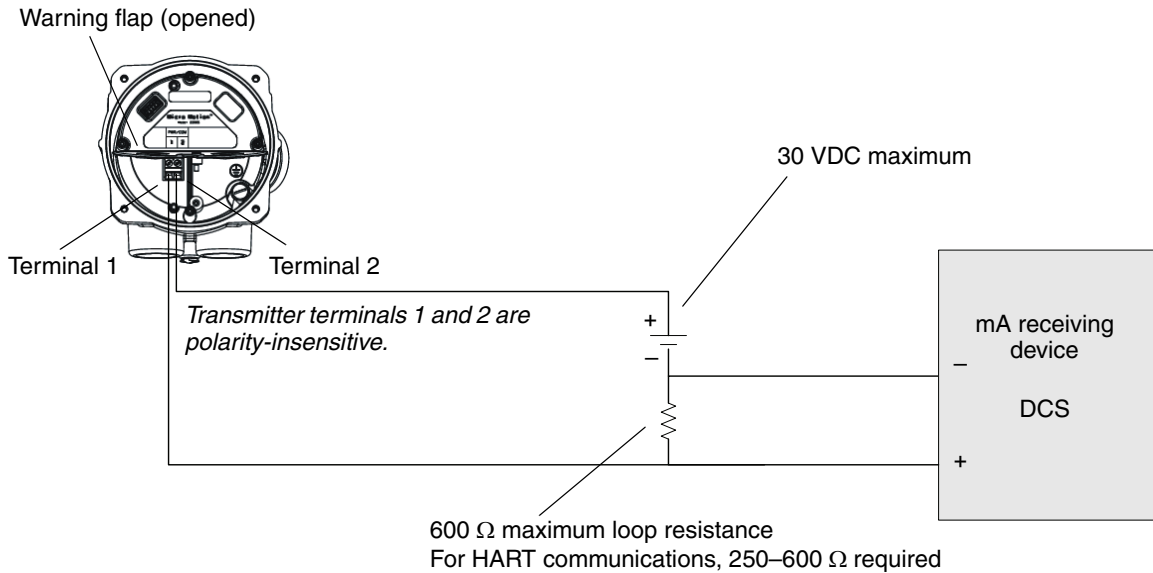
Warning flap (opened)

Micro Motion

Terminal 1

Terminal 2

30 VDC maximum

Transmitter terminals 1 and 2 are polarity-insensitive.

+

–

mA receiving device

–

DCS

+

600 $\Omega$ maximum loop resistance
For HART communications, 250–600 $\Omega$ required